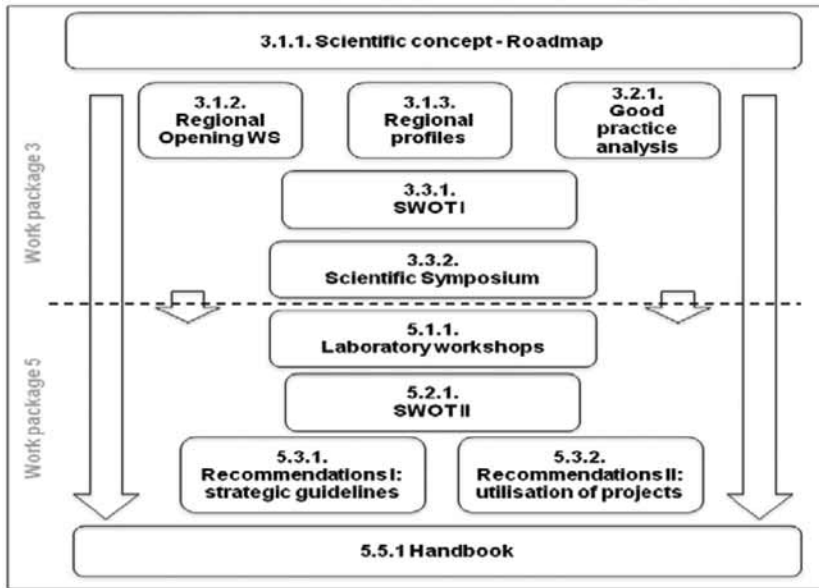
3.1.1. Scientific concept - Roadmap

Work package 3

3.1.2. Regional Opening WS

3.1.3. Regional profiles

3.2.1. Good practice analysis

3.3.1. SWOT I

3.3.2. Scientific Symposium

Work package 5

5.1.1. Laboratory workshops

5.2.1. SWOT II

5.3.1. Recommendations I: strategic guidelines

5.3.2. Recommendations II: utilisation of projects

5.5.1 Handbook